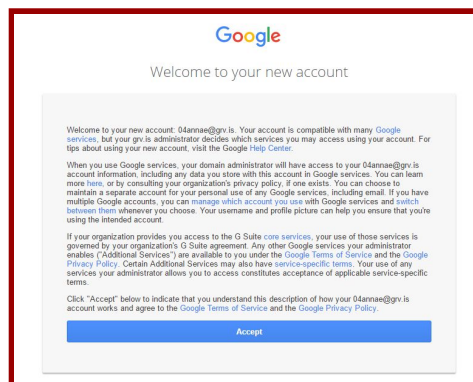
Google

Welcome to your new account

Welcome to your new account: 04annae@grv.is. Your account is compatible with many Google services, but your grv.is administrator decides which services you may access using your account. For tips about using your new account, visit the Google Help Center.

When you use Google services, your domain administrator will have access to your 04annae@grv.is account information, including any data you store with this account in Google services. You can learn more here, or by consulting your organization's privacy policy, if one exists. You can choose to maintain a separate account for your personal use of any Google services, including email. If you have multiple Google accounts, you can manage which account you use with Google services and switch between them whenever you choose. Your username and profile picture can help you ensure that you're using the intended account.

If your organization provides you access to the G Suite core services, your use of those services is governed by your organization's G Suite agreement. Any other Google services your administrator enables ("Additional Services") are available to you under the Google Terms of Service and the Google Privacy Policy. Certain Additional Services may also have service-specific terms. Your use of any services your administrator allows you to access constitutes acceptance of applicable service-specific terms.

Click "Accept" below to indicate that you understand this description of how your 04annae@grv.is account works and agree to the Google Terms of Service and the Google Privacy Policy.

Accept